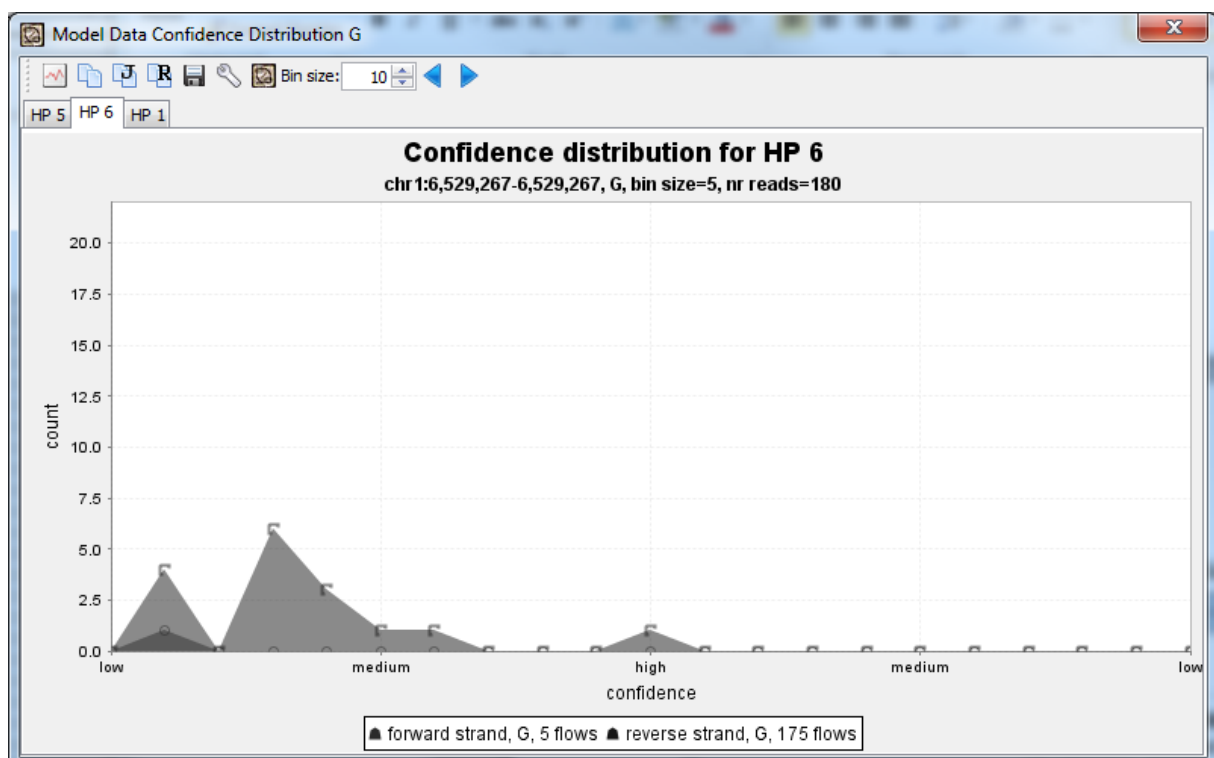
Model Data Confidence Distribution G

Bin size: 10

HP 5 HP 6 HP 1

Confidence distribution for HP 6

chr1:6,529,267-6,529,267, G, bin size=5, nr reads=180

count

20.0
17.5
15.0
12.5
10.0
7.5
5.0
2.5
0.0

low medium high medium low

confidence

forward strand, G, 5 flows reverse strand, G, 175 flows